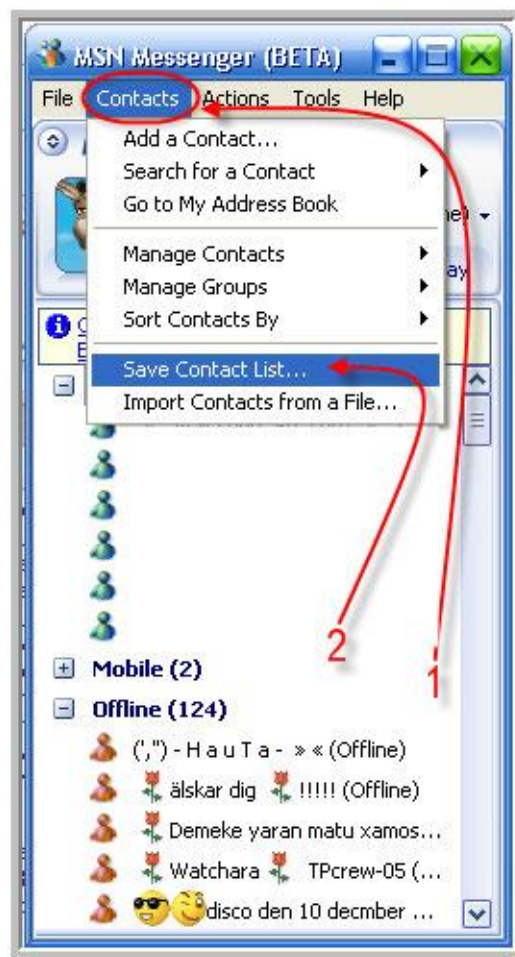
MSN Messenger (BETA)

File Contacts Actions Tools Help

Add a Contact...
Search for a Contact
Go to My Address Book

Manage Contacts
Manage Groups
Sort Contacts By

Save Contact List...
Import Contacts from a File...

2

1

Mobile (2)
Offline (124)
(',") - H a u T a - » « (Offline)
älskar dig !!!!! (Offline)
Demeke yaran matu xamos...
Watchara TPcrew-05 (...
disco den 10 decmber ...